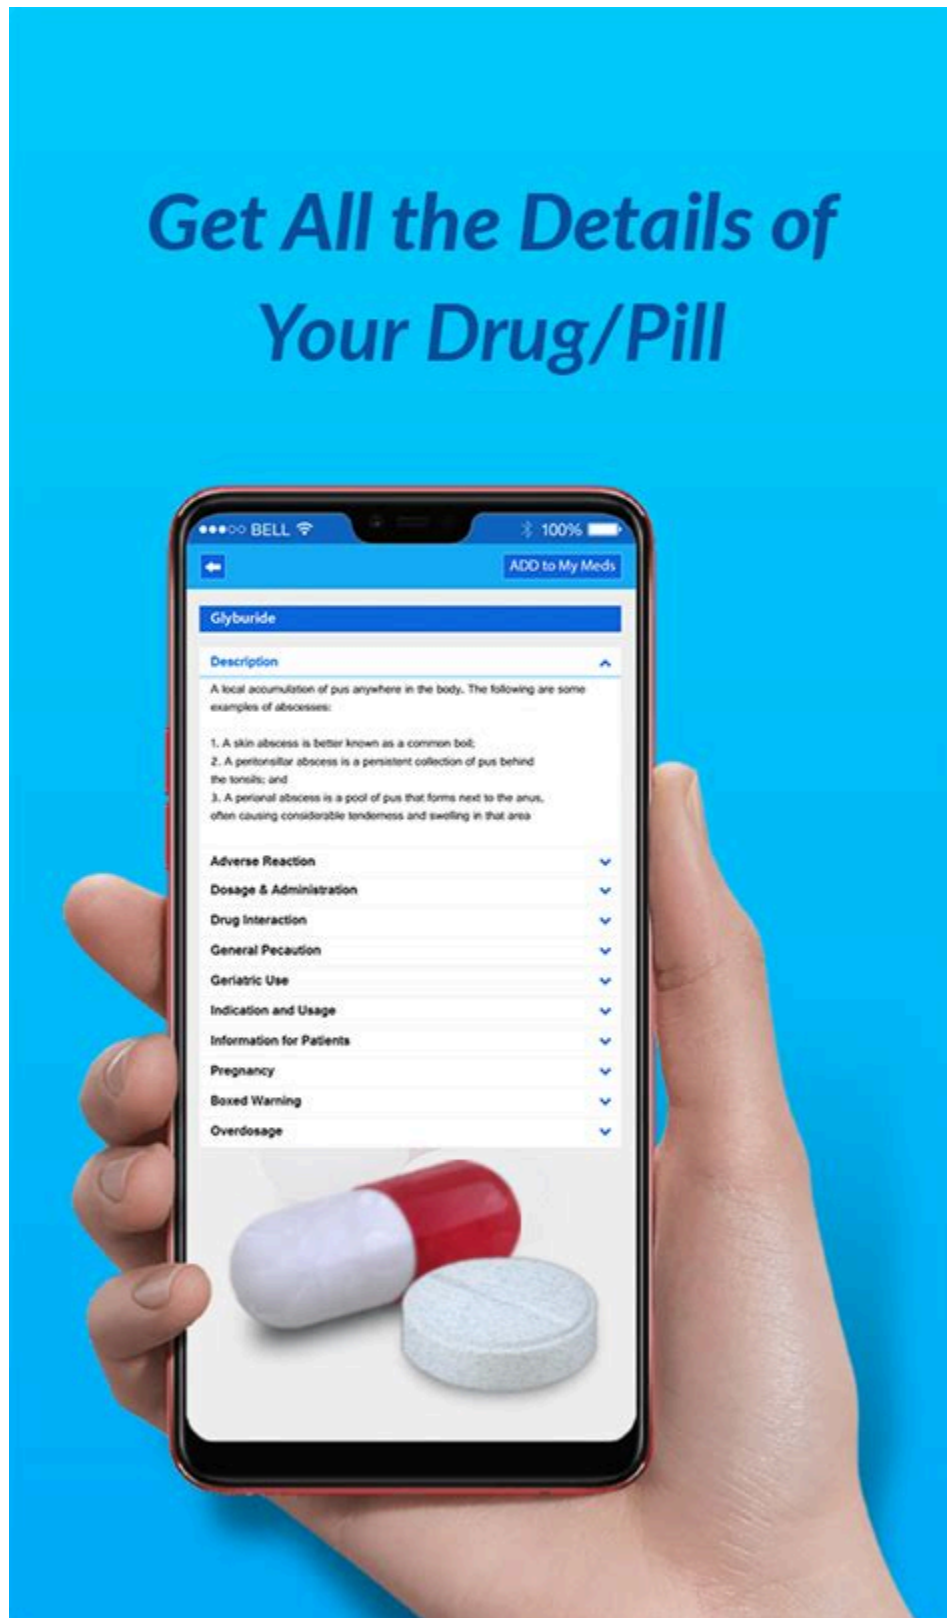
Get All the Details of Your Drug/Pill

●●●○○ BELL 100%

ADD to My Meds

Glyburide

Description

A local accumulation of pus anywhere in the body. The following are some examples of abscesses:

1. A skin abscess is better known as a common boil;
2. A peritonsillar abscess is a persistent collection of pus behind the tonsils; and
3. A perianal abscess is a pool of pus that forms next to the anus, often causing considerable tenderness and swelling in that area

Adverse Reaction

Dosage & Administration

Drug Interaction

General Pecaution

Geriatric Use

Indication and Usage

Information for Patients

Pregnancy

Boxed Warning

Overdosage